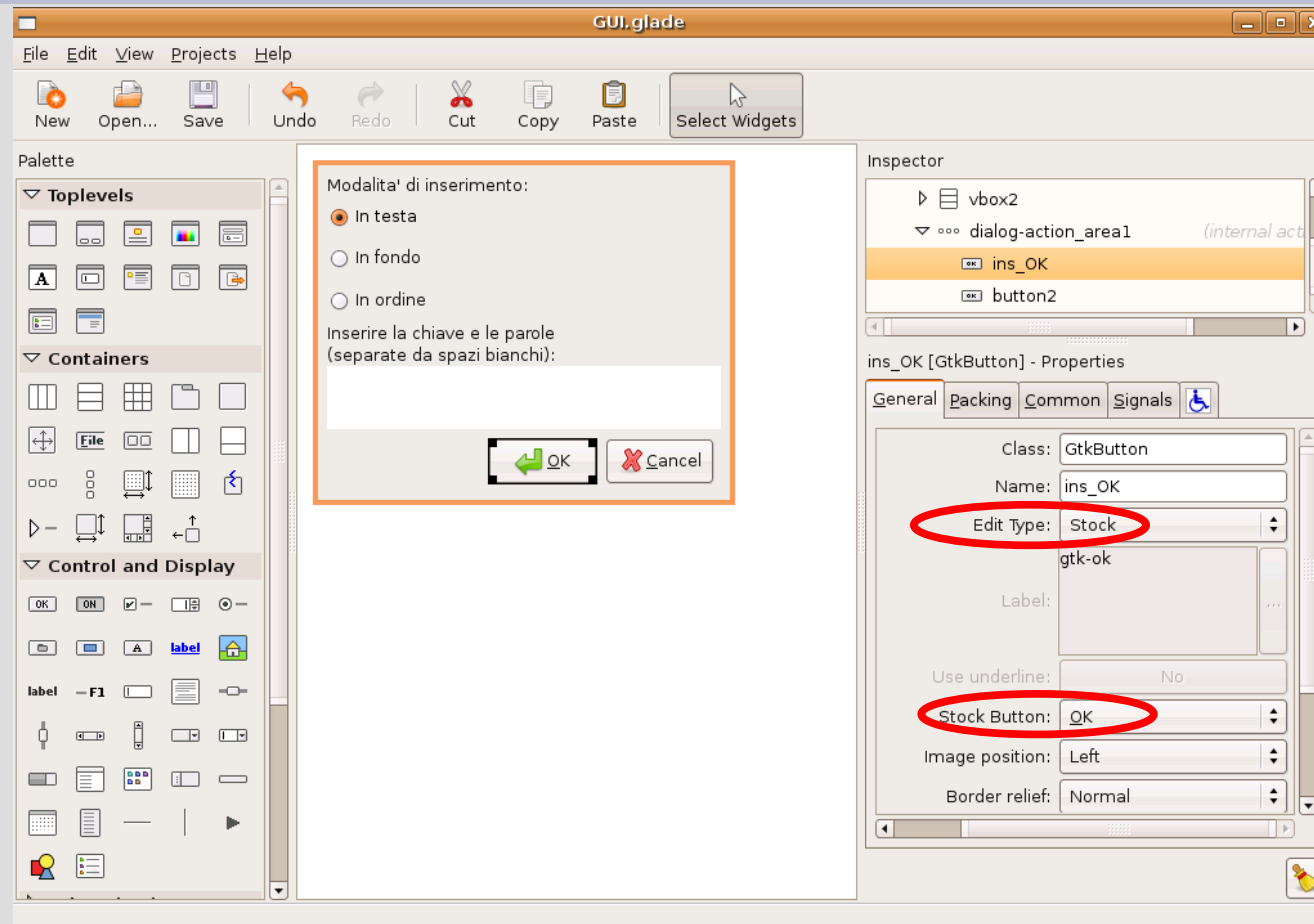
GUI.glade

File Edit View Projects Help

New Open... Save Undo Redo Cut Copy Paste Select Widgets

Palette

Toplevels

A

Containers

File

Control and Display

OK ON

A label

label F1

Modalita' di inserimento:

In testa

In fondo

In ordine

Inserire la chiave e le parole
(separate da spazi bianchi):

OK Cancel

Inspector

vbox2

dialog-action_area1 (internal acti

ins_OK

button2

ins_OK [GtkButton] - Properties

General Packing Common Signals

Class: GtkButton

Name: ins_OK

Edit Type: Stock

Label: gtk-ok

...

Use underline: No

Stock Button: OK

Image position: Left

Border relief: Normal